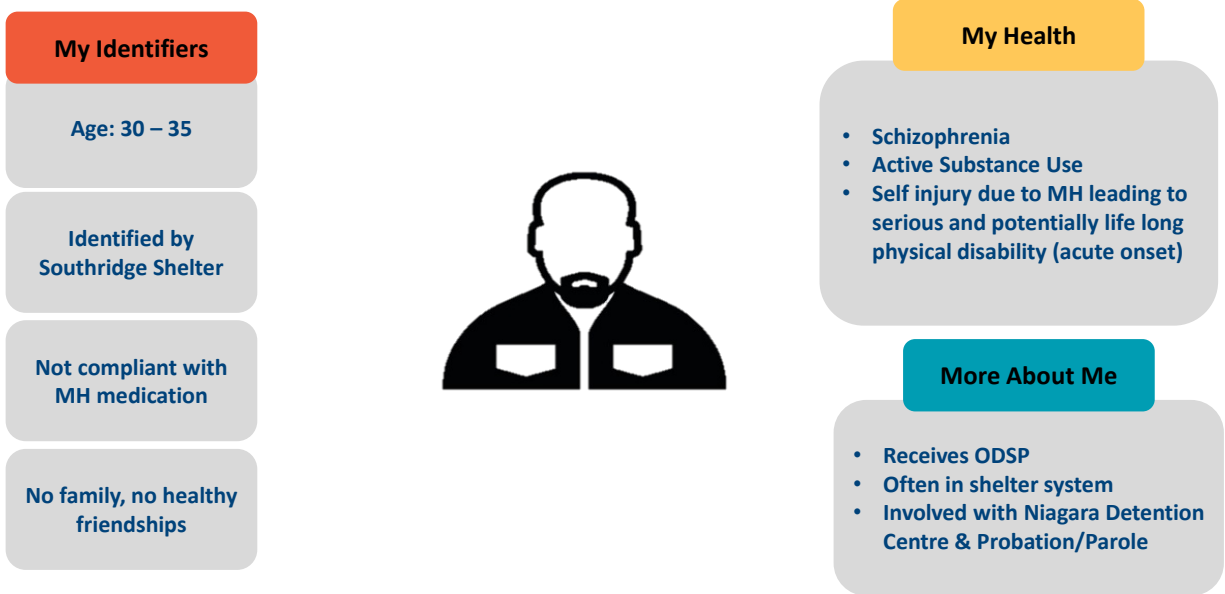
My Identifiers

Age: 30 – 35

Identified by Southridge Shelter

Not compliant with MH medication

No family, no healthy friendships

My Health

- Schizophrenia
- Active Substance Use
- Self injury due to MH leading to serious and potentially life long physical disability (acute onset)

More About Me

- Receives ODSP
- Often in shelter system
- Involved with Niagara Detention Centre & Probation/Parole